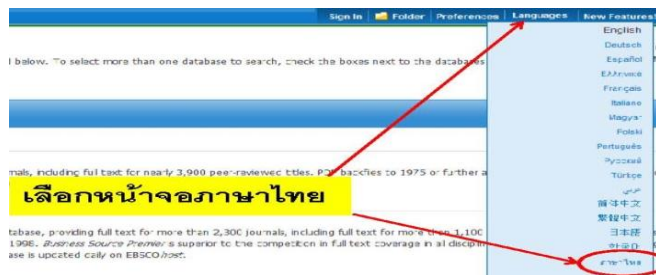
Sign In | Folder | Preferences | Languages | New Features!

l below. To select more than one database to search, check the boxes next to the databases

nals, including full text for nearly 3,900 peer-reviewed titles. PDF backfiles to 1975 or further a

เลือกหน้าจอภาษาไทย

tabase, providing full text for more than 2,300 journals, including full text for more than 1,100
1998. Business Source Premier is superior to the competition in full text coverage in all discip
ase is updated daily on EBSCOhost.

English
Deutsch
Español
Ελληνικά
Français
Italiano
Magyar
Polski
Português
Русский
Türkçe
عربي
简体中文
繁體中文
日本語
한국어
ภาษาไทย